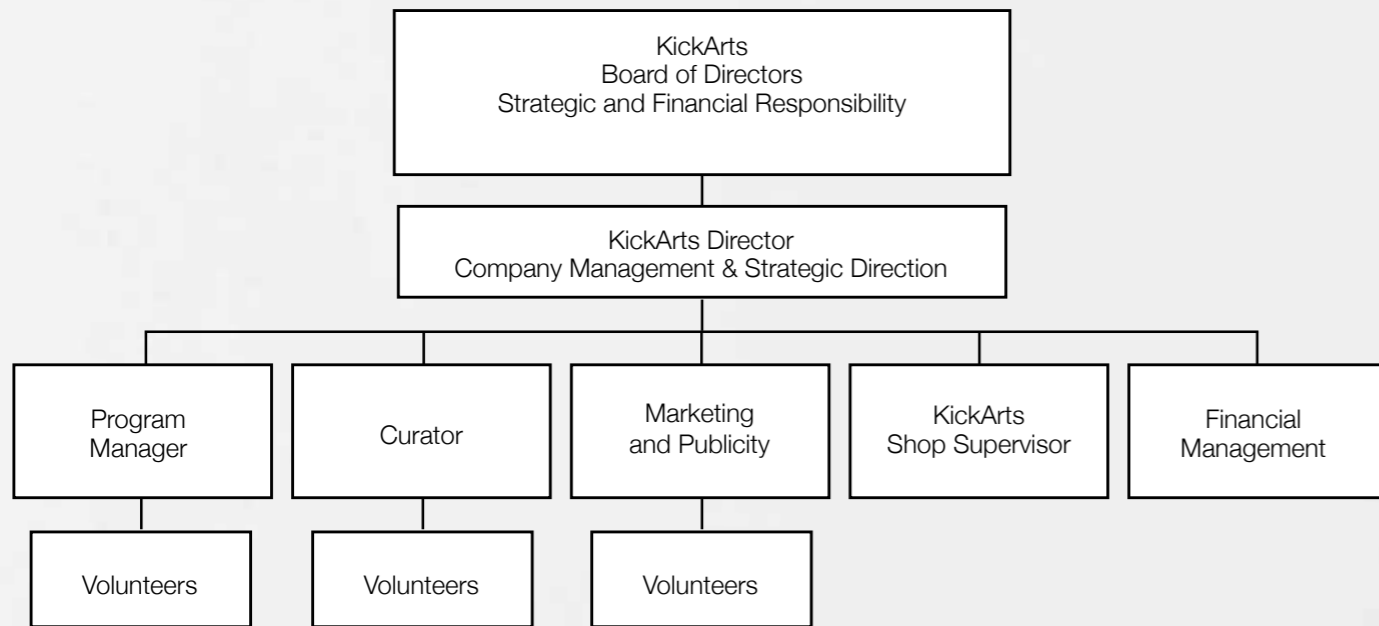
KickArts
Board of Directors
Strategic and Financial Responsibility

KickArts Director
Company Management & Strategic Direction

Program Manager

Curator

Marketing and Publicity

KickArts Shop Supervisor

Financial Management

Volunteers

Volunteers

Volunteers